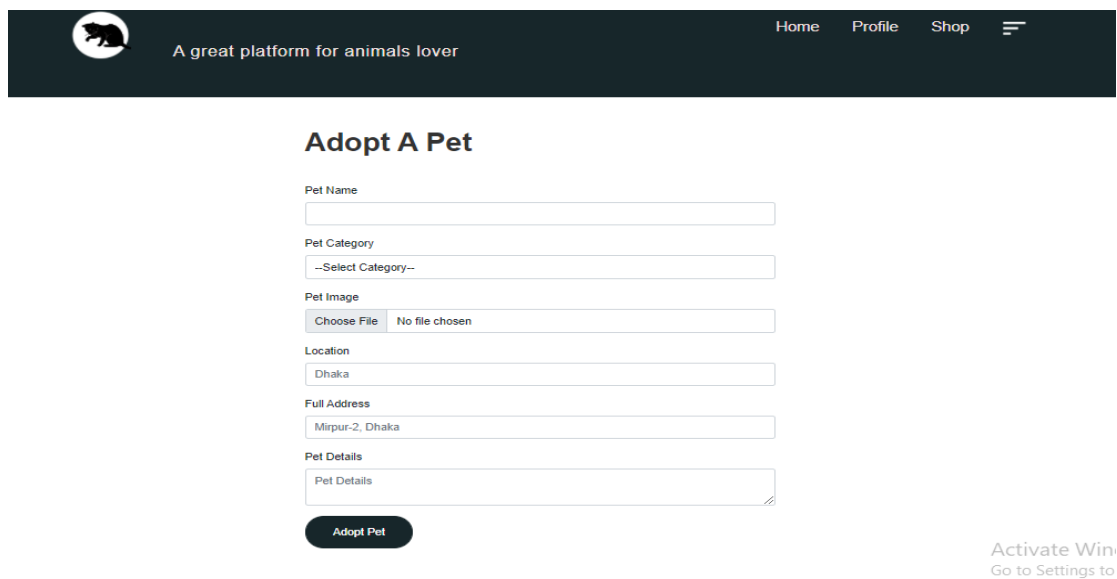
A great platform for animals lover

Home Profile Shop

Adopt A Pet

Pet Name

Pet Category

--Select Category--

Pet Image

Choose File No file chosen

Location

Dhaka

Full Address

Mirpur-2, Dhaka

Pet Details

Pet Details

Adopt Pet

Activate Win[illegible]
Go to Settings to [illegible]